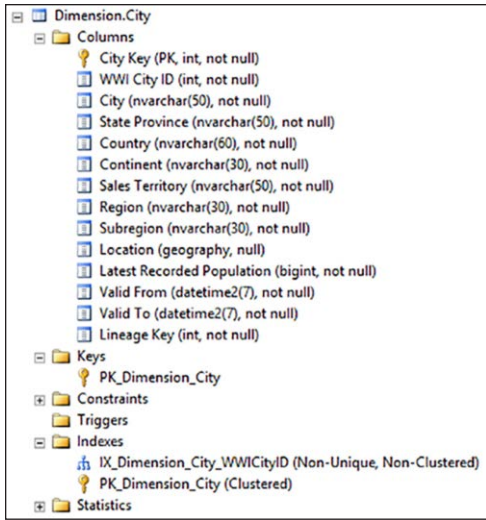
Dimension.City
Columns
City Key (PK, int, not null)
WWI City ID (int, not null)
City (nvarchar(50), not null)
State Province (nvarchar(50), not null)
Country (nvarchar(60), not null)
Continent (nvarchar(30), not null)
Sales Territory (nvarchar(50), not null)
Region (nvarchar(30), not null)
Subregion (nvarchar(30), not null)
Location (geography, null)
Latest Recorded Population (bigint, not null)
Valid From (datetime2(7), not null)
Valid To (datetime2(7), not null)
Lineage Key (int, not null)
Keys
PK_Dimension_City
Constraints
Triggers
Indexes
IX_Dimension_City_WWICityID (Non-Unique, Non-Clustered)
PK_Dimension_City (Clustered)
Statistics